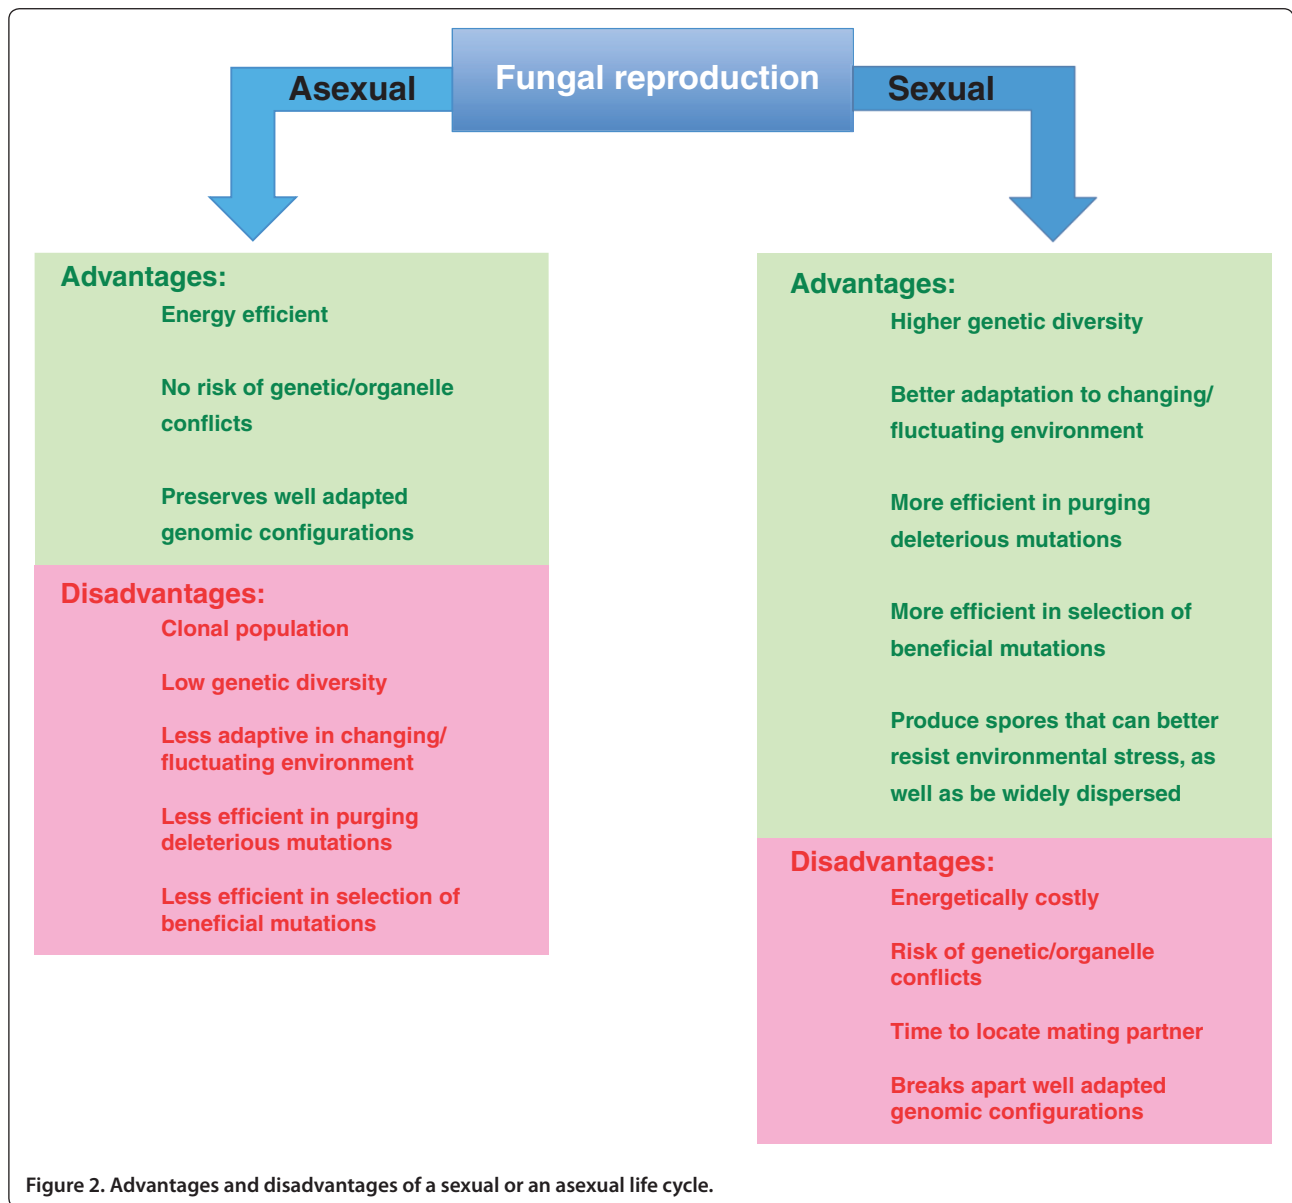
Fungal reproduction

Asexual

Sexual

Advantages:
Energy efficient

No risk of genetic/organelle conflicts

Preserves well adapted genomic configurations

Disadvantages:
Clonal population

Low genetic diversity

Less adaptive in changing/ fluctuating environment

Less efficient in purging deleterious mutations

Less efficient in selection of beneficial mutations

Advantages:
Higher genetic diversity

Better adaptation to changing/ fluctuating environment

More efficient in purging deleterious mutations

More efficient in selection of beneficial mutations

Produce spores that can better resist environmental stress, as well as be widely dispersed

Disadvantages:
Energetically costly

Risk of genetic/organelle conflicts

Time to locate mating partner

Breaks apart well adapted genomic configurations

Figure 2. Advantages and disadvantages of a sexual or an asexual life cycle.